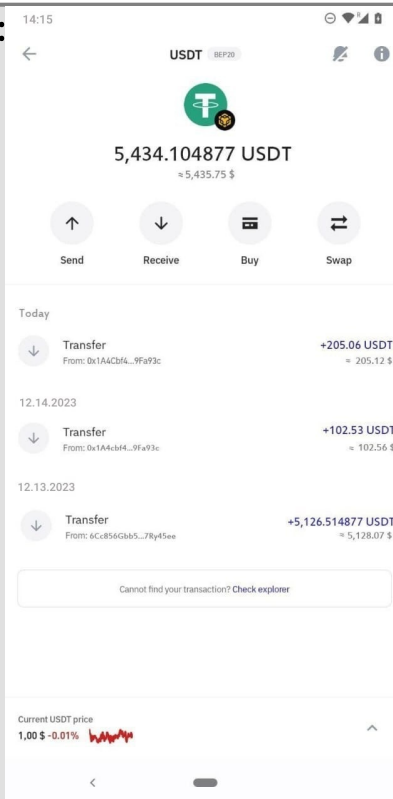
14:15

USDT BEP20

5,434.104877 USDT
≈ 5,435.75 $

Send
Receive
Buy
Swap

Today

Transfer
From: 0x1A4Cbf4...9Fa93c
+205.06 USDT
≈ 205.12 $

12.14.2023

Transfer
From: 0x1A4cbf4...9Fa93c
+102.53 USDT
≈ 102.56 $

12.13.2023

Transfer
From: 6Cc856Gbb5...7Ry45ee
+5,126.514877 USDT
≈ 5,128.07 $

Cannot find your transaction? Check explorer

Current USDT price
1,00 $ -0.01%